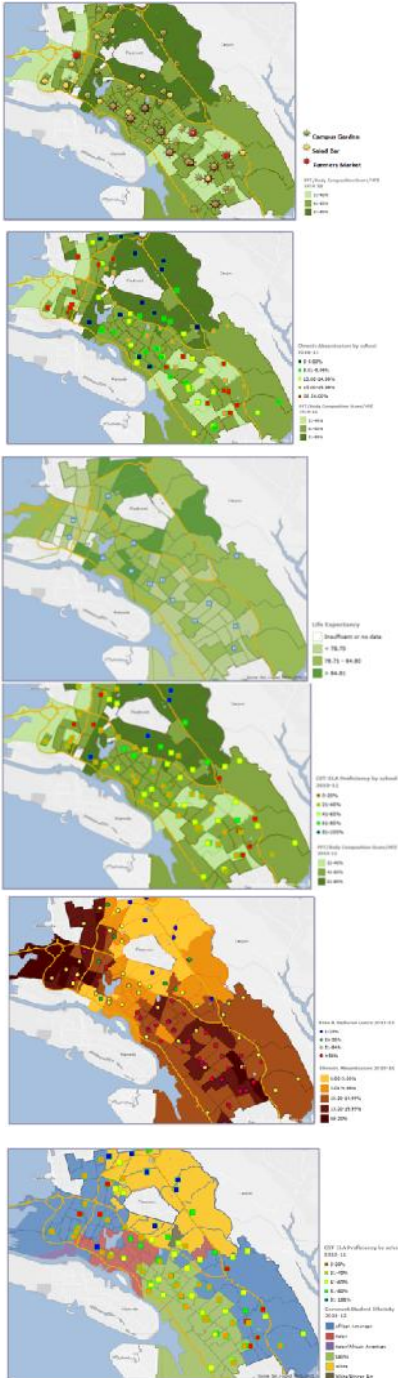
Campus Garden
Salad Bar
Farmers Market
PFT/Body Composition Score/HFZ
2010-11
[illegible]
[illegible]
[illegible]

Chronic Absenteeism by school
2010-11
0-3.00%
3.01-9.99%
10.00-14.99%
15.00-19.99%
20.0+%
PFT/Body Composition Score/HFZ
2010-11
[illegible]
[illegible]
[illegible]

Life Expectancy
Insufficient or no data
< 78.75
78.75 - 84.80
> 84.81

CST ELA Proficiency by school
2010-11
0-20%
21-40%
41-60%
61-80%
81-100%
PFT/Body Composition Score/HFZ
2010-11
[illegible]
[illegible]
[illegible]

Free & Reduced Lunch 2010-11
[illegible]
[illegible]
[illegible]
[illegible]
Chronic Absenteeism 2010-11
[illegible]
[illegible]
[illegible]
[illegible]
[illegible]

CST ELA Proficiency by school
2010-11
0-20%
21-40%
41-60%
61-80%
81-100%
Dominant Student Ethnicity
2010-11
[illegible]
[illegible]
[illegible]
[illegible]
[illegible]
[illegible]